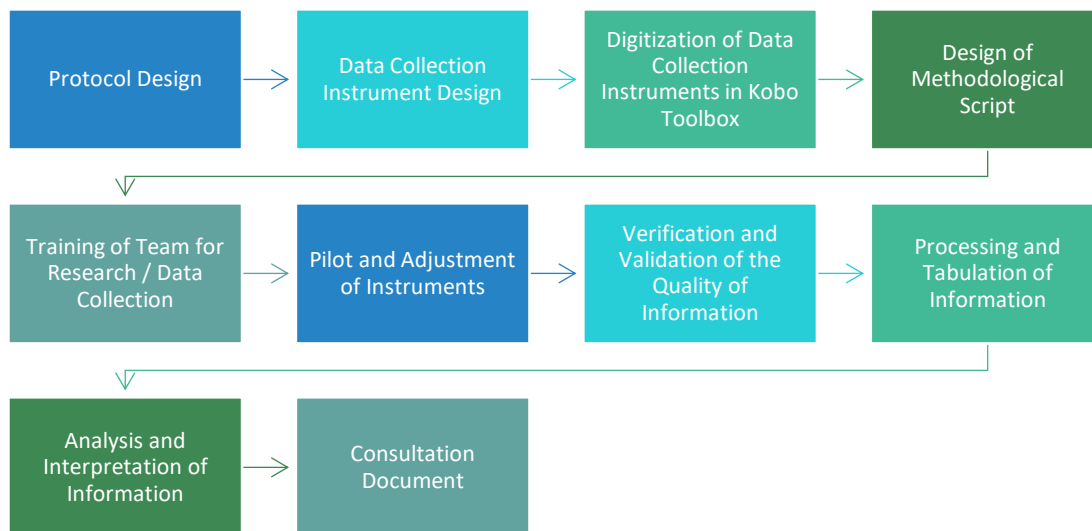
Protocol Design

Data Collection Instrument Design

Digitization of Data Collection Instruments in Kobo Toolbox

Design of Methodological Script

Training of Team for Research / Data Collection

Pilot and Adjustment of Instruments

Verification and Validation of the Quality of Information

Processing and Tabulation of Information

Analysis and Interpretation of Information

Consultation Document